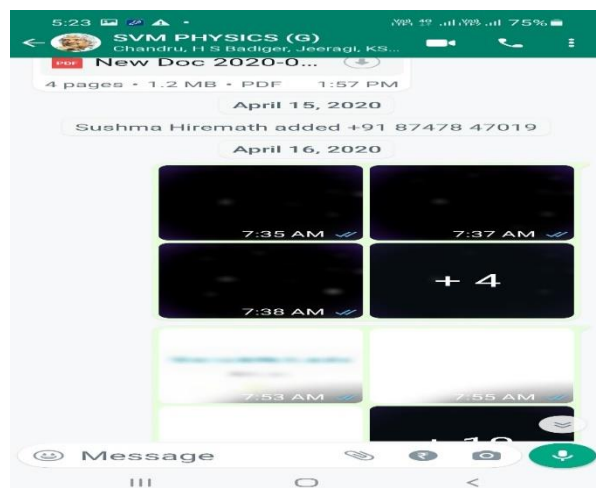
5:23

75%

SVM PHYSICS (G)
Chandru, H S Badiger, Jeeragi, KS...

PDF New Doc 2020-0...
4 pages • 1.2 MB • PDF 1:57 PM

April 15, 2020

Sushma Hiremath added +91 87478 47019

April 16, 2020

7:35 AM

7:37 AM

7:38 AM

+ 4

7:53 AM

7:55 AM

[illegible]

Message